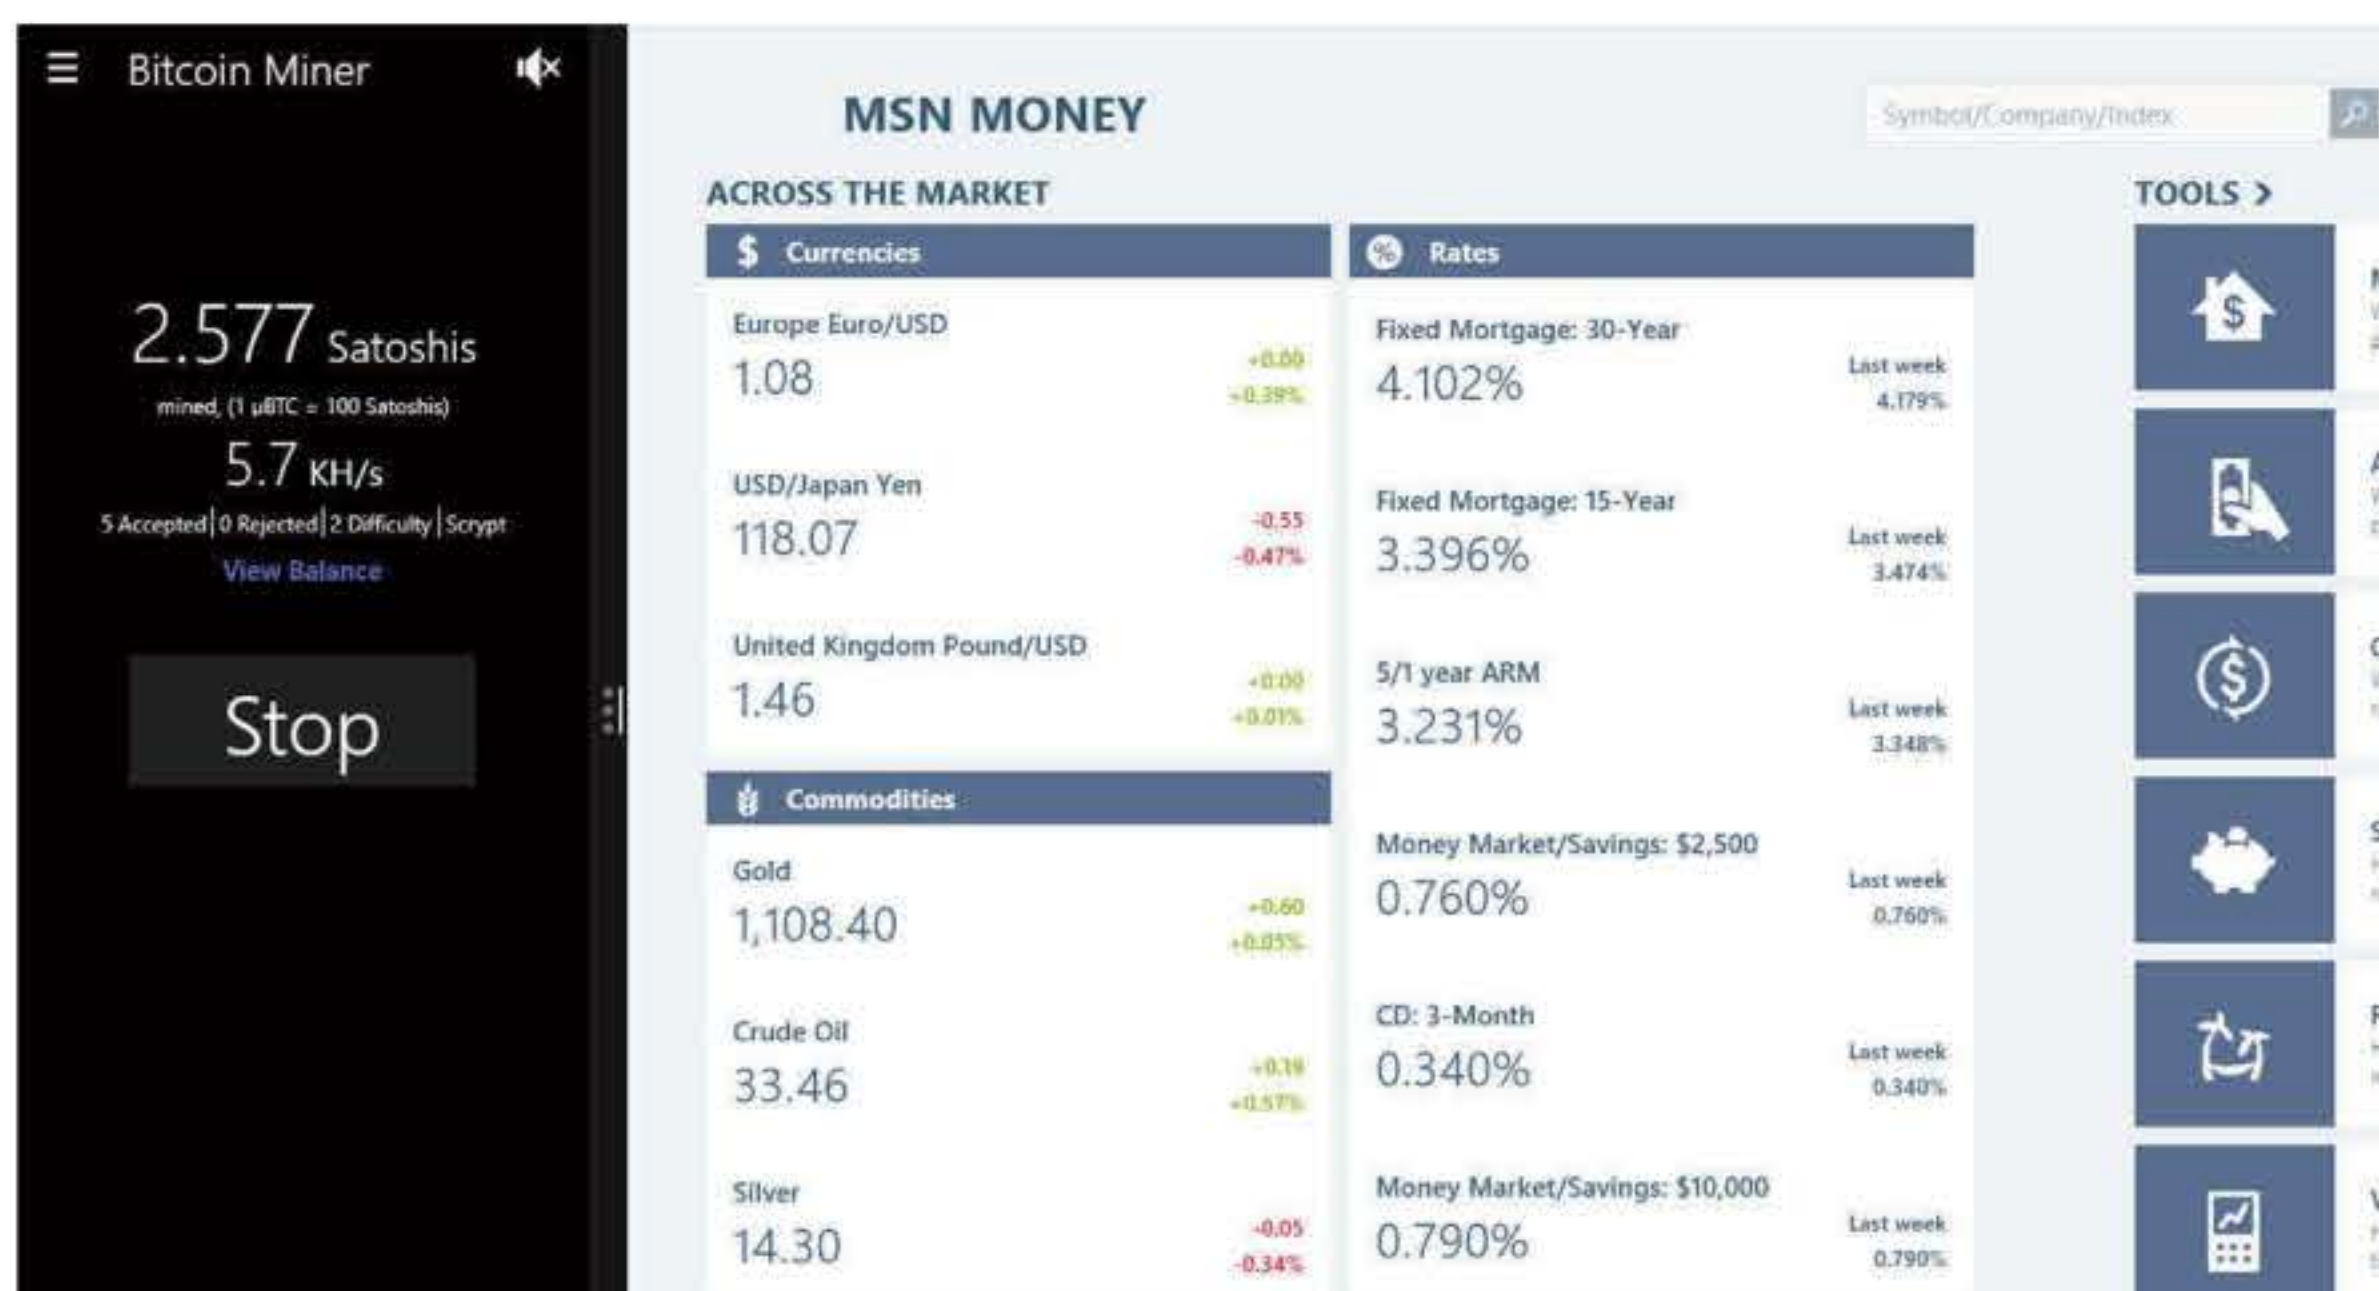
Bitcoin Miner

2.577 Satoshis
mined, (1 µBTC = 100 Satoshis)
5.7 KH/s
5 Accepted | 0 Rejected | 2 Difficulty | Scrypt
View Balance

Stop

MSN MONEY

Symbol/Company/Index

ACROSS THE MARKET

TOOLS >

$ Currencies

Europe Euro/USD
1.08
+0.00
+0.39%

USD/Japan Yen
118.07
-0.55
-0.47%

United Kingdom Pound/USD
1.46
+0.00
+0.01%

Commodities

Gold
1,108.40
+0.60
+0.05%

Crude Oil
33.46
+0.19
+0.57%

Silver
14.30
-0.05
-0.34%

Rates

Fixed Mortgage: 30-Year
4.102%
Last week
4.179%

Fixed Mortgage: 15-Year
3.396%
Last week
3.474%

5/1 year ARM
3.231%
Last week
3.348%

Money Market/Savings: $2,500
0.760%
Last week
0.760%

CD: 3-Month
0.340%
Last week
0.340%

Money Market/Savings: $10,000
0.790%
Last week
0.790%